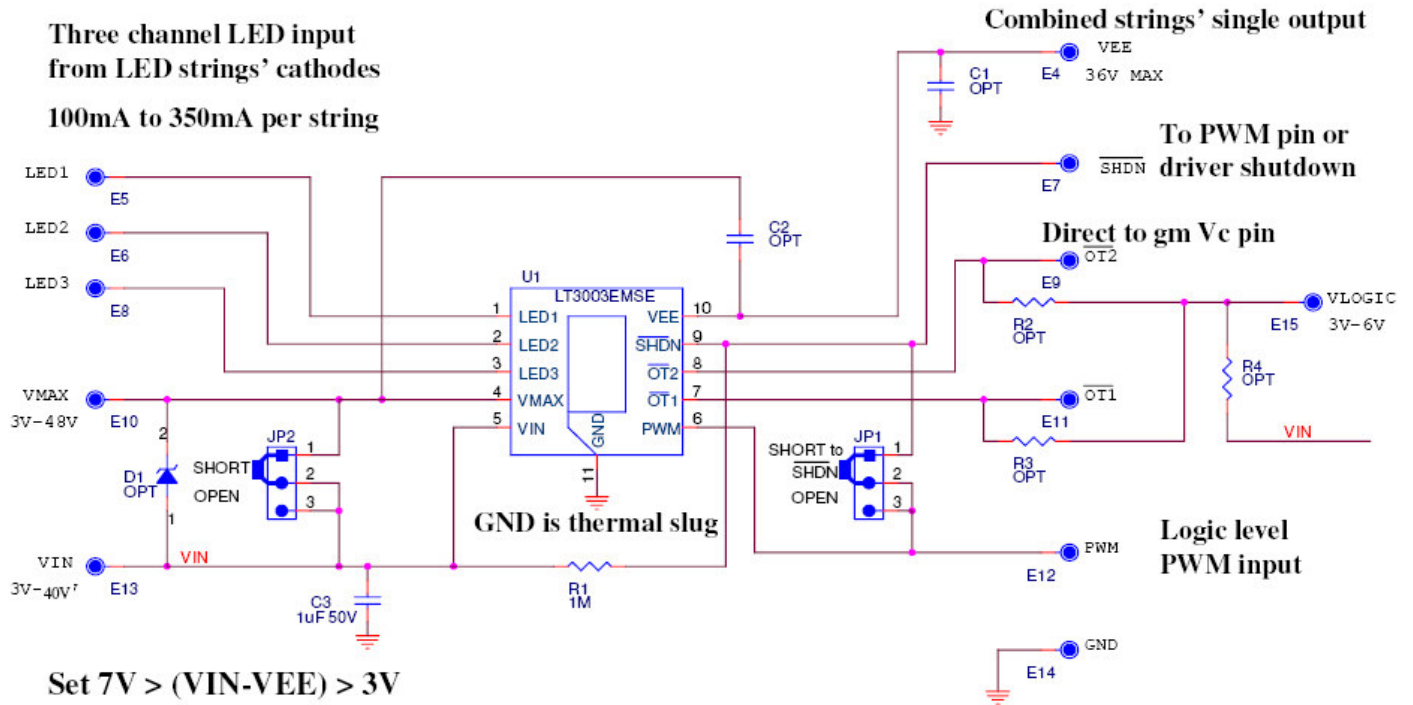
Three channel LED input from LED strings' cathodes

100mA to 350mA per string

Combined strings' single output

VEE
36V MAX
E4
C1
OPT

To PWM pin or driver shutdown

$\overline{SHDN}$
E7

Direct to gm Vc pin

$\overline{OT2}$
E9
R2
OPT

VLOGIC
3V-6V
E15

R4
OPT

VIN

$\overline{OT1}$
E11
R3
OPT

LED1
E5
LED2
E6
LED3
E8

C2
OPT

U1
LT3003EMSE
1 LED1
2 LED2
3 LED3
4 VMAX
5 VIN
10 VEE
9 $\overline{SHDN}$
8 $\overline{OT2}$
7 $\overline{OT1}$
6 PWM
GND
11

VMAX
3V-48V
E10

2
D1
OPT
1

JP2
SHORT
OPEN
1
2
3

SHORT to $\overline{SHDN}$
OPEN
JP1
1
2
3

GND is thermal slug

Logic level PWM input

PWM
E12

VIN
3V-40V
E13
VIN

C3
1uF 50V

R1
1M

GND
E14

Set 7V > (VIN-VEE) > 3V